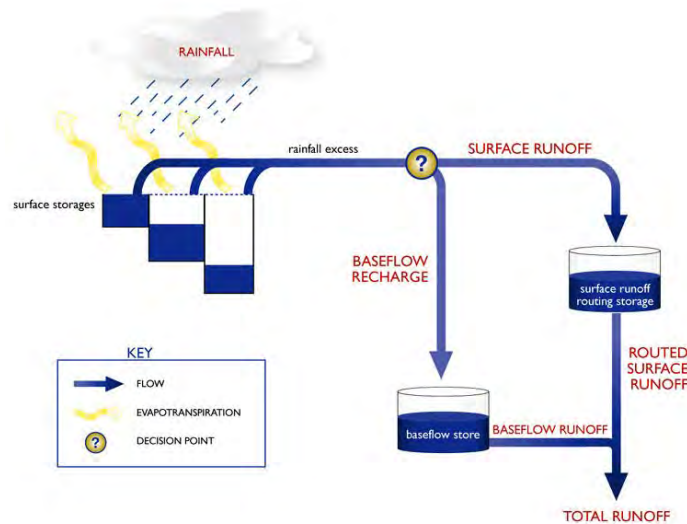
RAINFALL

rainfall excess

?

SURFACE RUNOFF

surface storages

BASEFLOW RECHARGE

surface runoff routing storage

ROUTED SURFACE RUNOFF

KEY

FLOW

EVAPOTRANSPIRATION

?

DECISION POINT

baseflow store

BASEFLOW RUNOFF

TOTAL RUNOFF